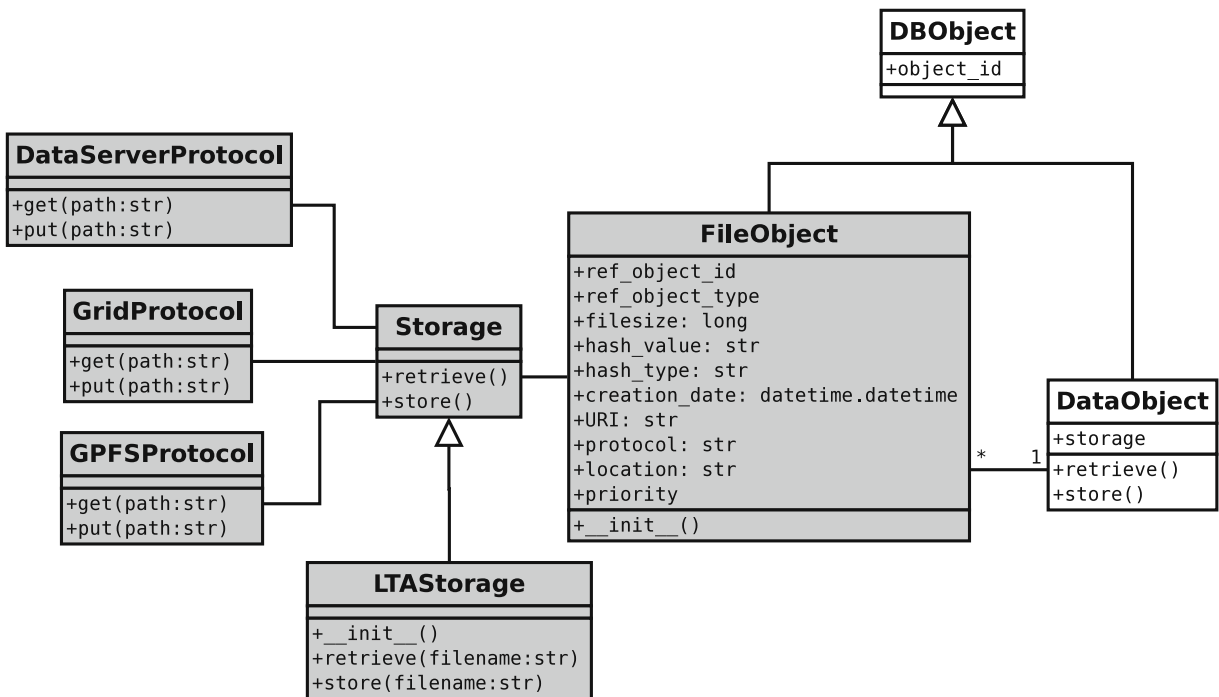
DBObject
+object_id

DataServerProtocol
+get(path:str)
+put(path:str)

FileObject
+ref_object_id
+ref_object_type
+filesize: long
+hash_value: str
+hash_type: str
+creation_date: datetime.datetime
+URI: str
+protocol: str
+location: str
+priority
+__init__()

GridProtocol
+get(path:str)
+put(path:str)

Storage
+retrieve()
+store()

DataObject
+storage
+retrieve()
+store()

*
1

GPFSProtocol
+get(path:str)
+put(path:str)

LTAStorage
+__init__()
+retrieve(filename:str)
+store(filename:str)